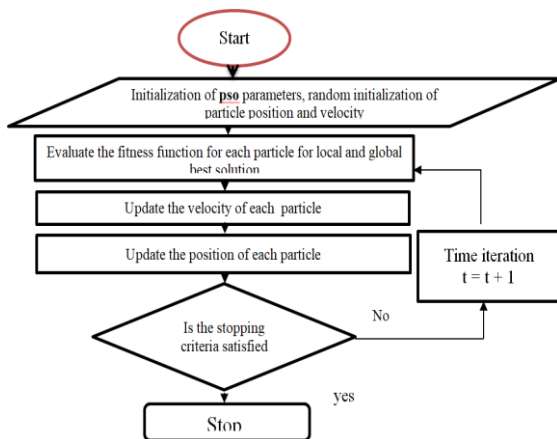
Start

Initialization of pso parameters, random initialization of particle position and velocity

Evaluate the fitness function for each particle for local and global best solution

Update the velocity of each particle

Update the position of each particle

Time iteration
t = t + 1

No

Is the stopping criteria satisfied

yes

Stop